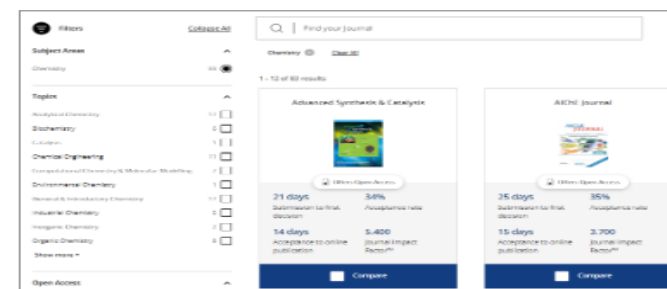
Filters
Collapse All

Subject Areas
Chemistry 66

Topics
Analytical Chemistry 17
Biochemistry 8
Catalysis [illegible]
Chemical Engineering 11
Computational Chemistry & Molecular Modeling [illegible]
Environmental Chemistry 1
General & Introductory Chemistry 11
Industrial Chemistry 8
Inorganic Chemistry 2
Organic Chemistry 8
Show more

Open Access

Find your journal

Chemistry Clear All

1 - 12 of 60 results

Advanced Synthesis & Catalysis
Offers Open Access
21 days
Submission to first decision
34%
Acceptance rate
14 days
Acceptance to online publication
5.400
Journal Impact Factor™
Compare

AIChE Journal
Offers Open Access
25 days
Submission to first decision
35%
Acceptance rate
15 days
Acceptance to online publication
3.700
Journal Impact Factor™
Compare